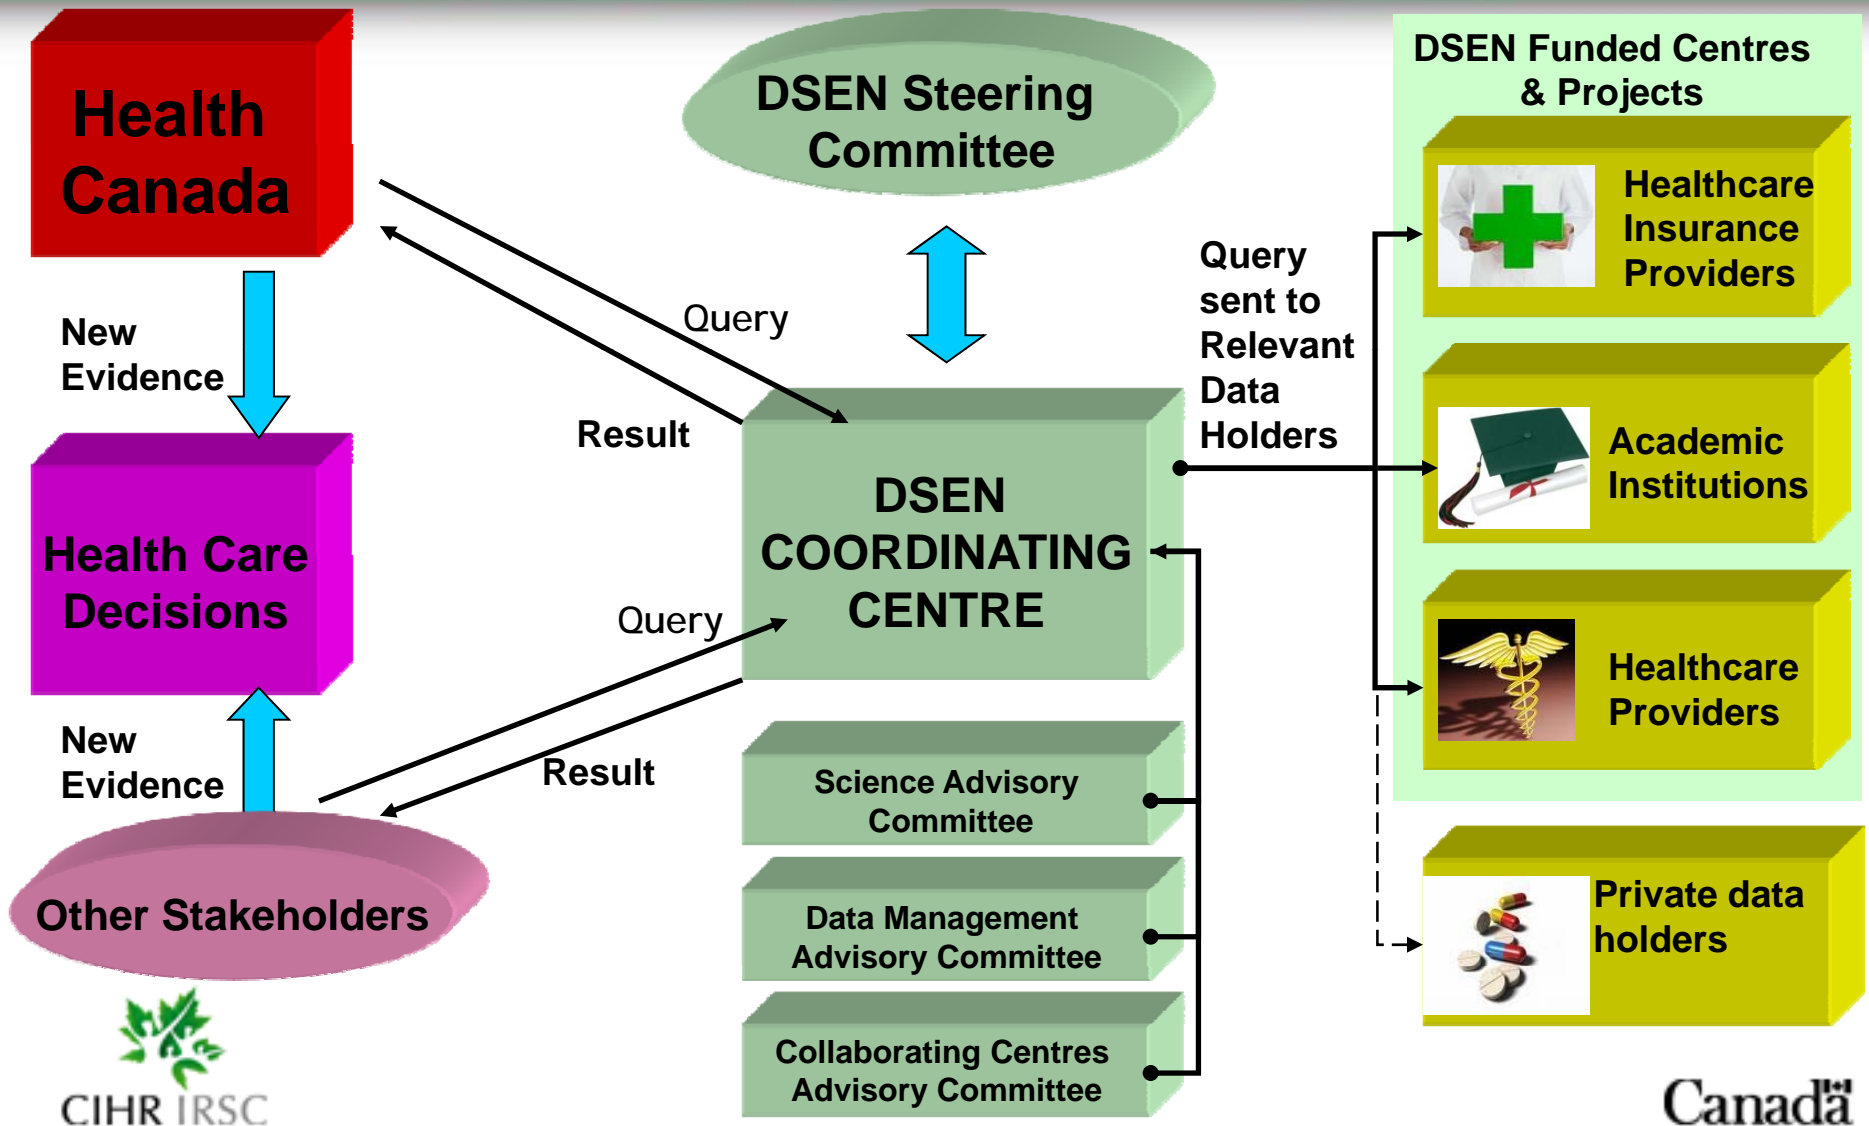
Health Canada

DSEN Steering Committee

DSEN Funded Centres & Projects

Healthcare Insurance Providers

New Evidence

Query

Query sent to Relevant Data Holders

Result

DSEN COORDINATING CENTRE

Academic Institutions

Health Care Decisions

Query

Healthcare Providers

New Evidence

Result

Science Advisory Committee

Other Stakeholders

Data Management Advisory Committee

Private data holders

Collaborating Centres Advisory Committee

CIHR IRSC

Canada